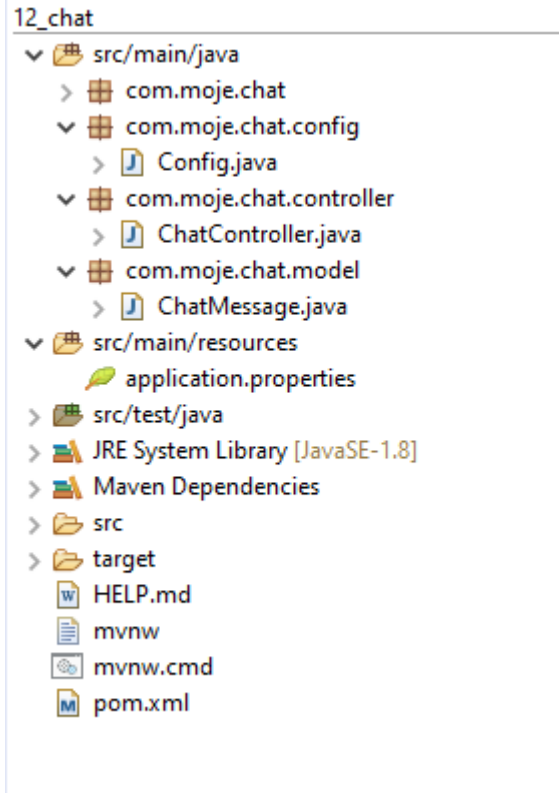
12_chat
src/main/java
com.moje.chat
com.moje.chat.config
Config.java
com.moje.chat.controller
ChatController.java
com.moje.chat.model
ChatMessage.java
src/main/resources
application.properties
src/test/java
JRE System Library [JavaSE-1.8]
Maven Dependencies
src
target
HELP.md
mvnw
mvnw.cmd
pom.xml